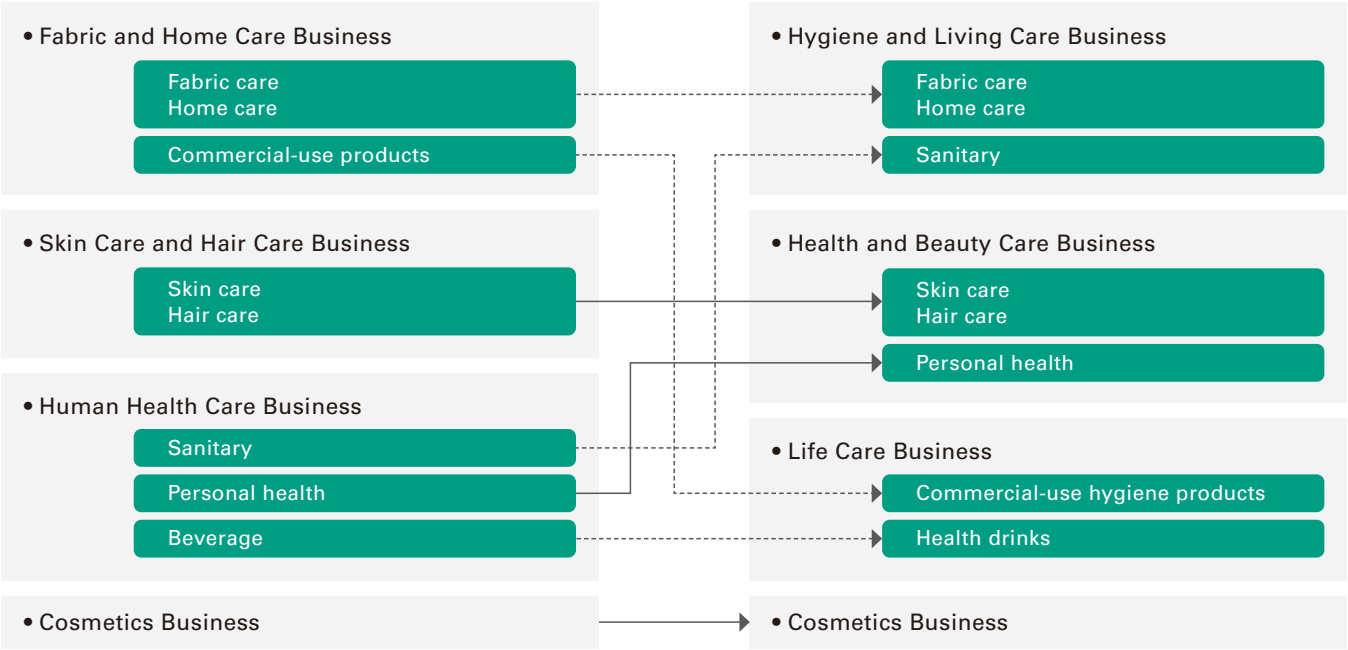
• Fabric and Home Care Business

Fabric care
Home care

Commercial-use products

• Skin Care and Hair Care Business

Skin care
Hair care

• Human Health Care Business

Sanitary

Personal health

Beverage

• Cosmetics Business

• Hygiene and Living Care Business

Fabric care
Home care

Sanitary

• Health and Beauty Care Business

Skin care
Hair care

Personal health

• Life Care Business

Commercial-use hygiene products

Health drinks

• Cosmetics Business